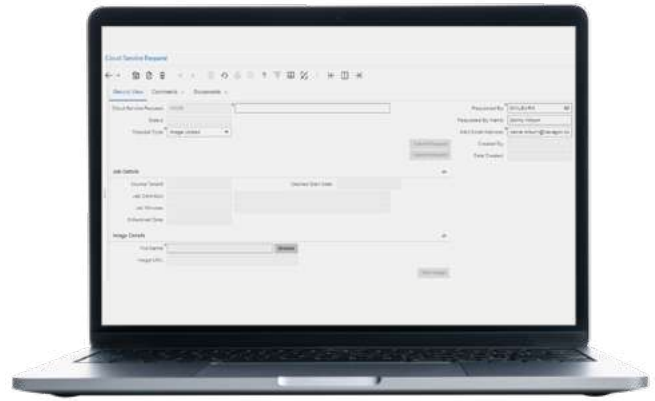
Cloud Service Request

Record View Comments Documents

Cloud Service Request

Status

Request Type Image Upload

Requested By

Requested By Name

Add Email Address

Created By

Date Created

Job Details

Course Taken

Desired Start Date

Lab Definition

Lab Minutes

Estimated Time

Image Details

File Name Browse

Image URL

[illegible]